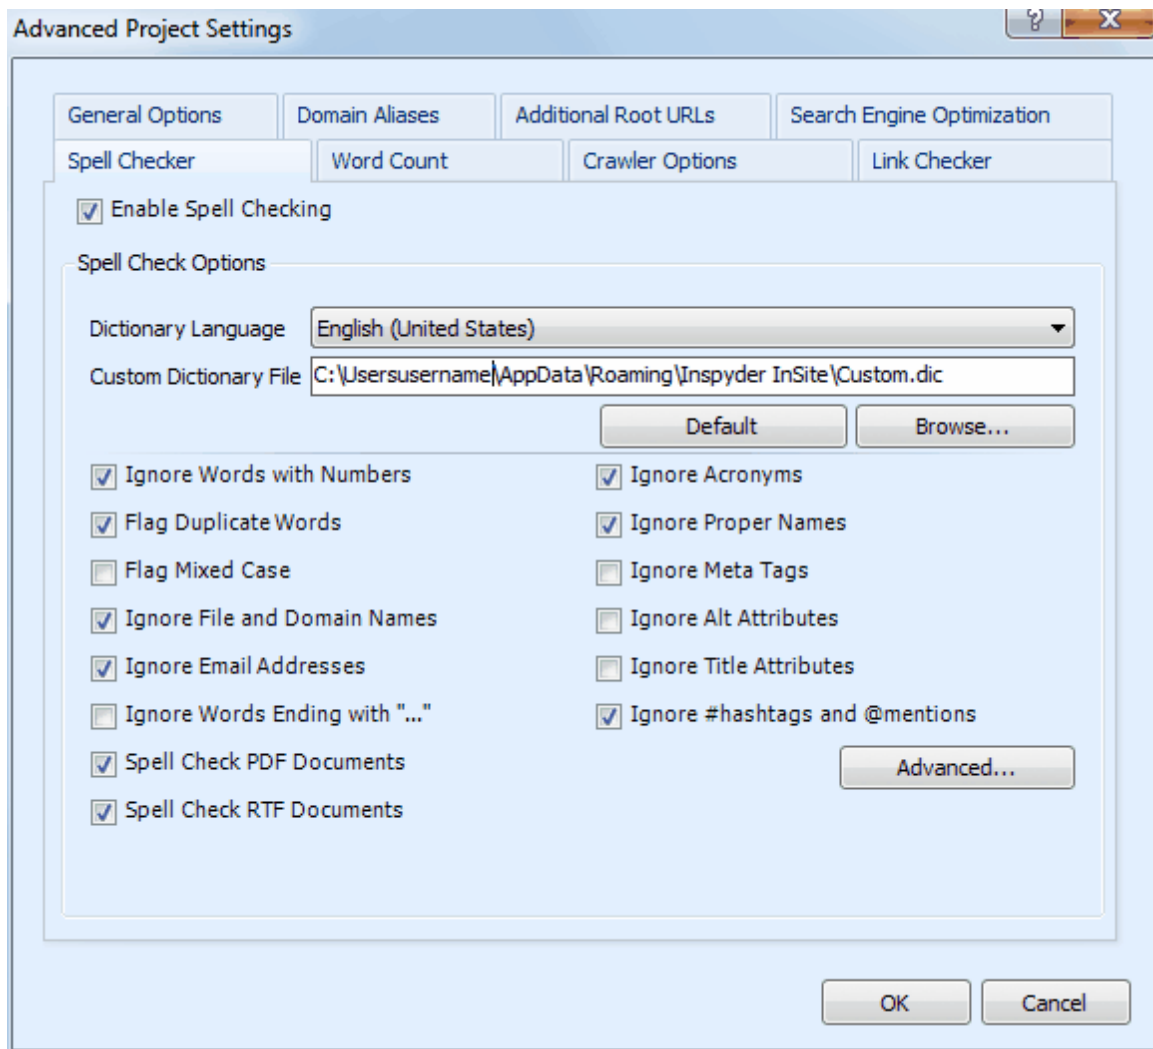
Advanced Project Settings

?
X

General Options
Domain Aliases
Additional Root URLs
Search Engine Optimization
Spell Checker
Word Count
Crawler Options
Link Checker

Enable Spell Checking

Spell Check Options

Dictionary Language
English (United States)
Custom Dictionary File
C:\Usersusername\AppData\Roaming\Inspyder InSite\Custom.dic

Default
Browse...

Ignore Words with Numbers
Ignore Acronyms
Flag Duplicate Words
Ignore Proper Names
Flag Mixed Case
Ignore Meta Tags
Ignore File and Domain Names
Ignore Alt Attributes
Ignore Email Addresses
Ignore Title Attributes
Ignore Words Ending with "..."
Ignore #hashtags and @mentions
Spell Check PDF Documents
Advanced...
Spell Check RTF Documents

OK
Cancel